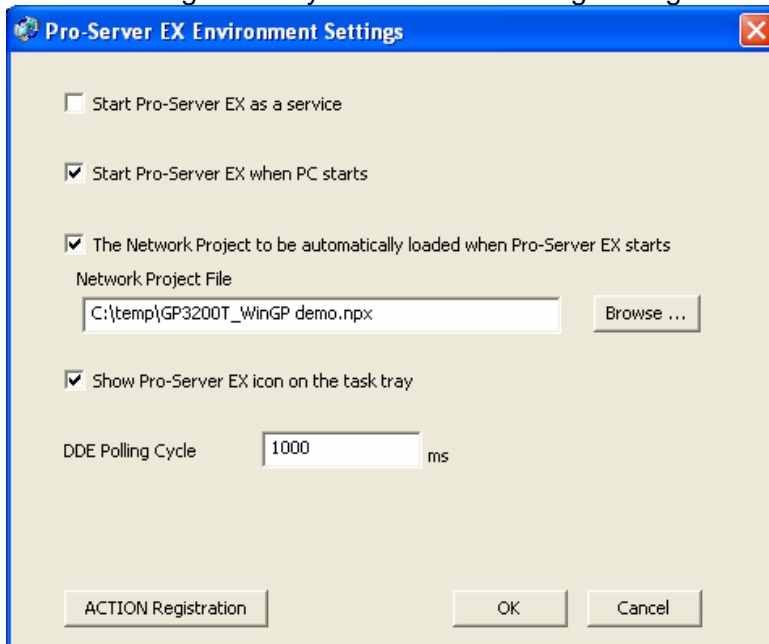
Pro-Server EX Environment Settings

Start Pro-Server EX as a service

Start Pro-Server EX when PC starts

The Network Project to be automatically loaded when Pro-Server EX starts

Network Project File

C:\temp\GP3200T_WinGP demo.npx

Browse ...

Show Pro-Server EX icon on the task tray

DDE Polling Cycle 1000 ms

ACTION Registration

OK

Cancel